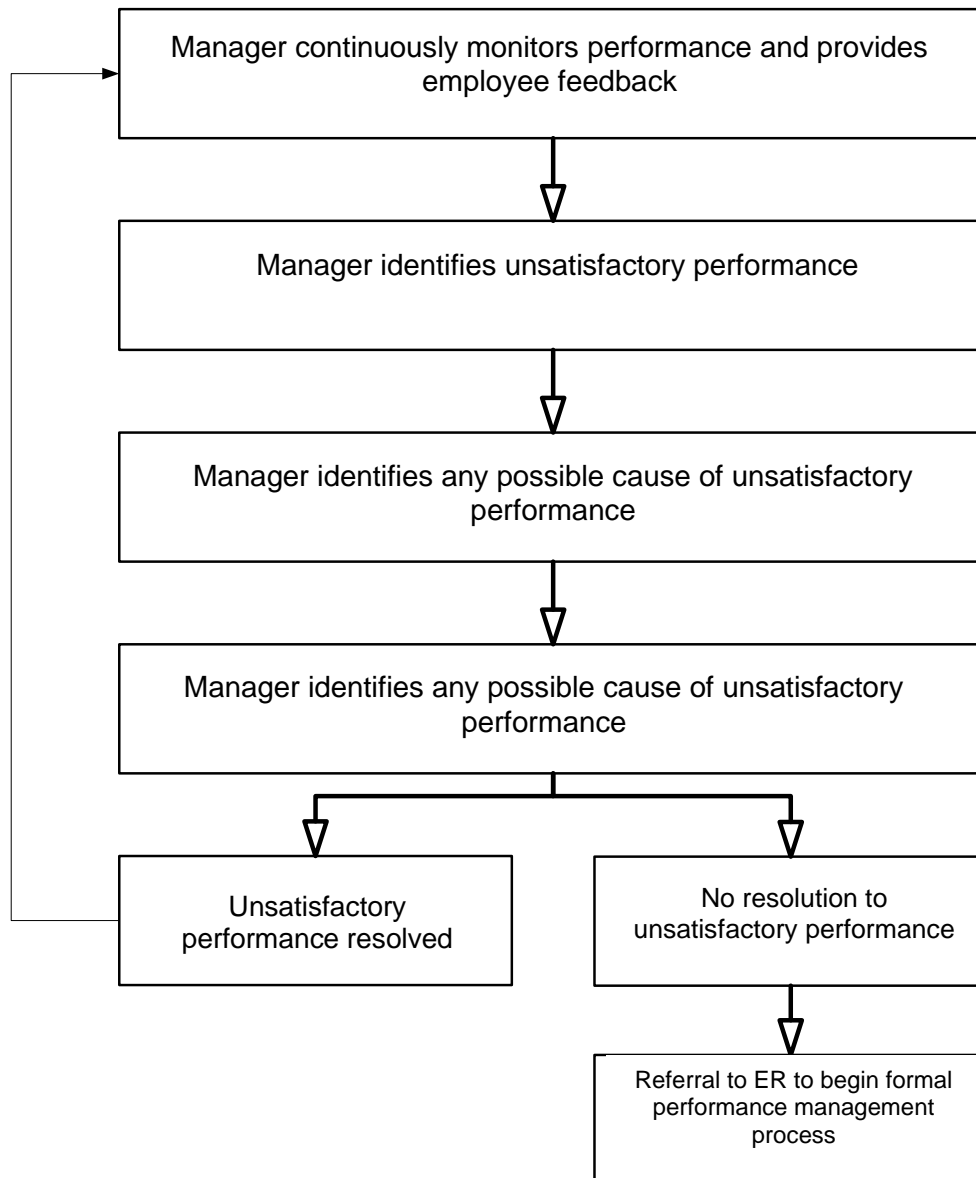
Manager continuously monitors performance and provides employee feedback

Manager identifies unsatisfactory performance

Manager identifies any possible cause of unsatisfactory performance

Manager identifies any possible cause of unsatisfactory performance

Unsatisfactory performance resolved

No resolution to unsatisfactory performance

Referral to ER to begin formal performance management process